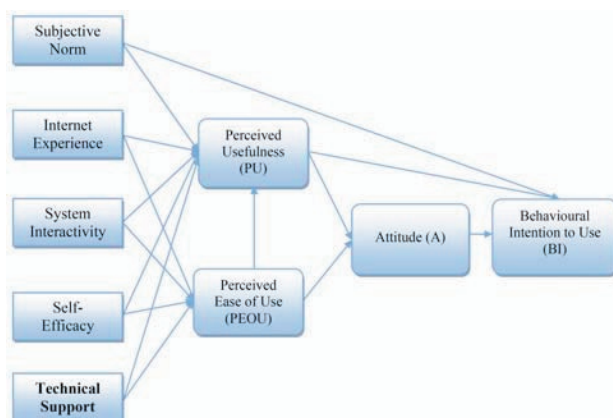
Subjective Norm

Internet Experience

System Interactivity

Self-Efficacy

**Technical Support**

Perceived Usefulness (PU)

Perceived Ease of Use (PEOU)

Attitude (A)

Behavioural Intention to Use (BI)